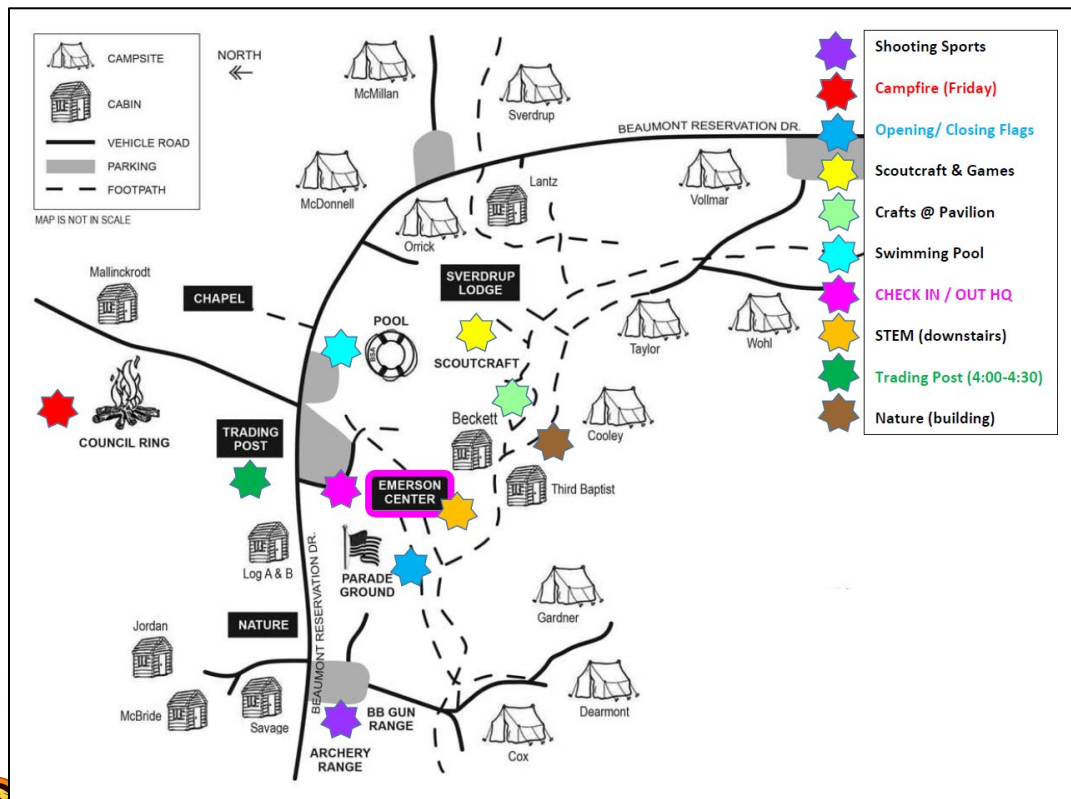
CAMPSITE
CABIN
VEHICLE ROAD
PARKING
FOOTPATH
MAP IS NOT IN SCALE

NORTH

McMillan
Sverdrup
McDonnell
Lantz
Orrick
Vollmar
BEAUMONT RESERVATION DR.
Mallinckrodt
CHAPEL
SVERDRUP LODGE
POOL
SCOUTCRAFT
Taylor
Wohl
COUNCIL RING
TRADING POST
Beckett
Cooley
EMERSON CENTER
Third Baptist
Log A & B
PARADE GROUND
BEAUMONT RESERVATION DR.
NATURE
Gardner
Jordan
McBride
Savage
BB GUN RANGE
ARCHERY RANGE
Dearmont
Cox

Shooting Sports
Campfire (Friday)
Opening/ Closing Flags
Scoutcraft & Games
Crafts @ Pavilion
Swimming Pool
CHECK IN / OUT HQ
STEM (downstairs)
Trading Post (4:00-4:30)
Nature (building)